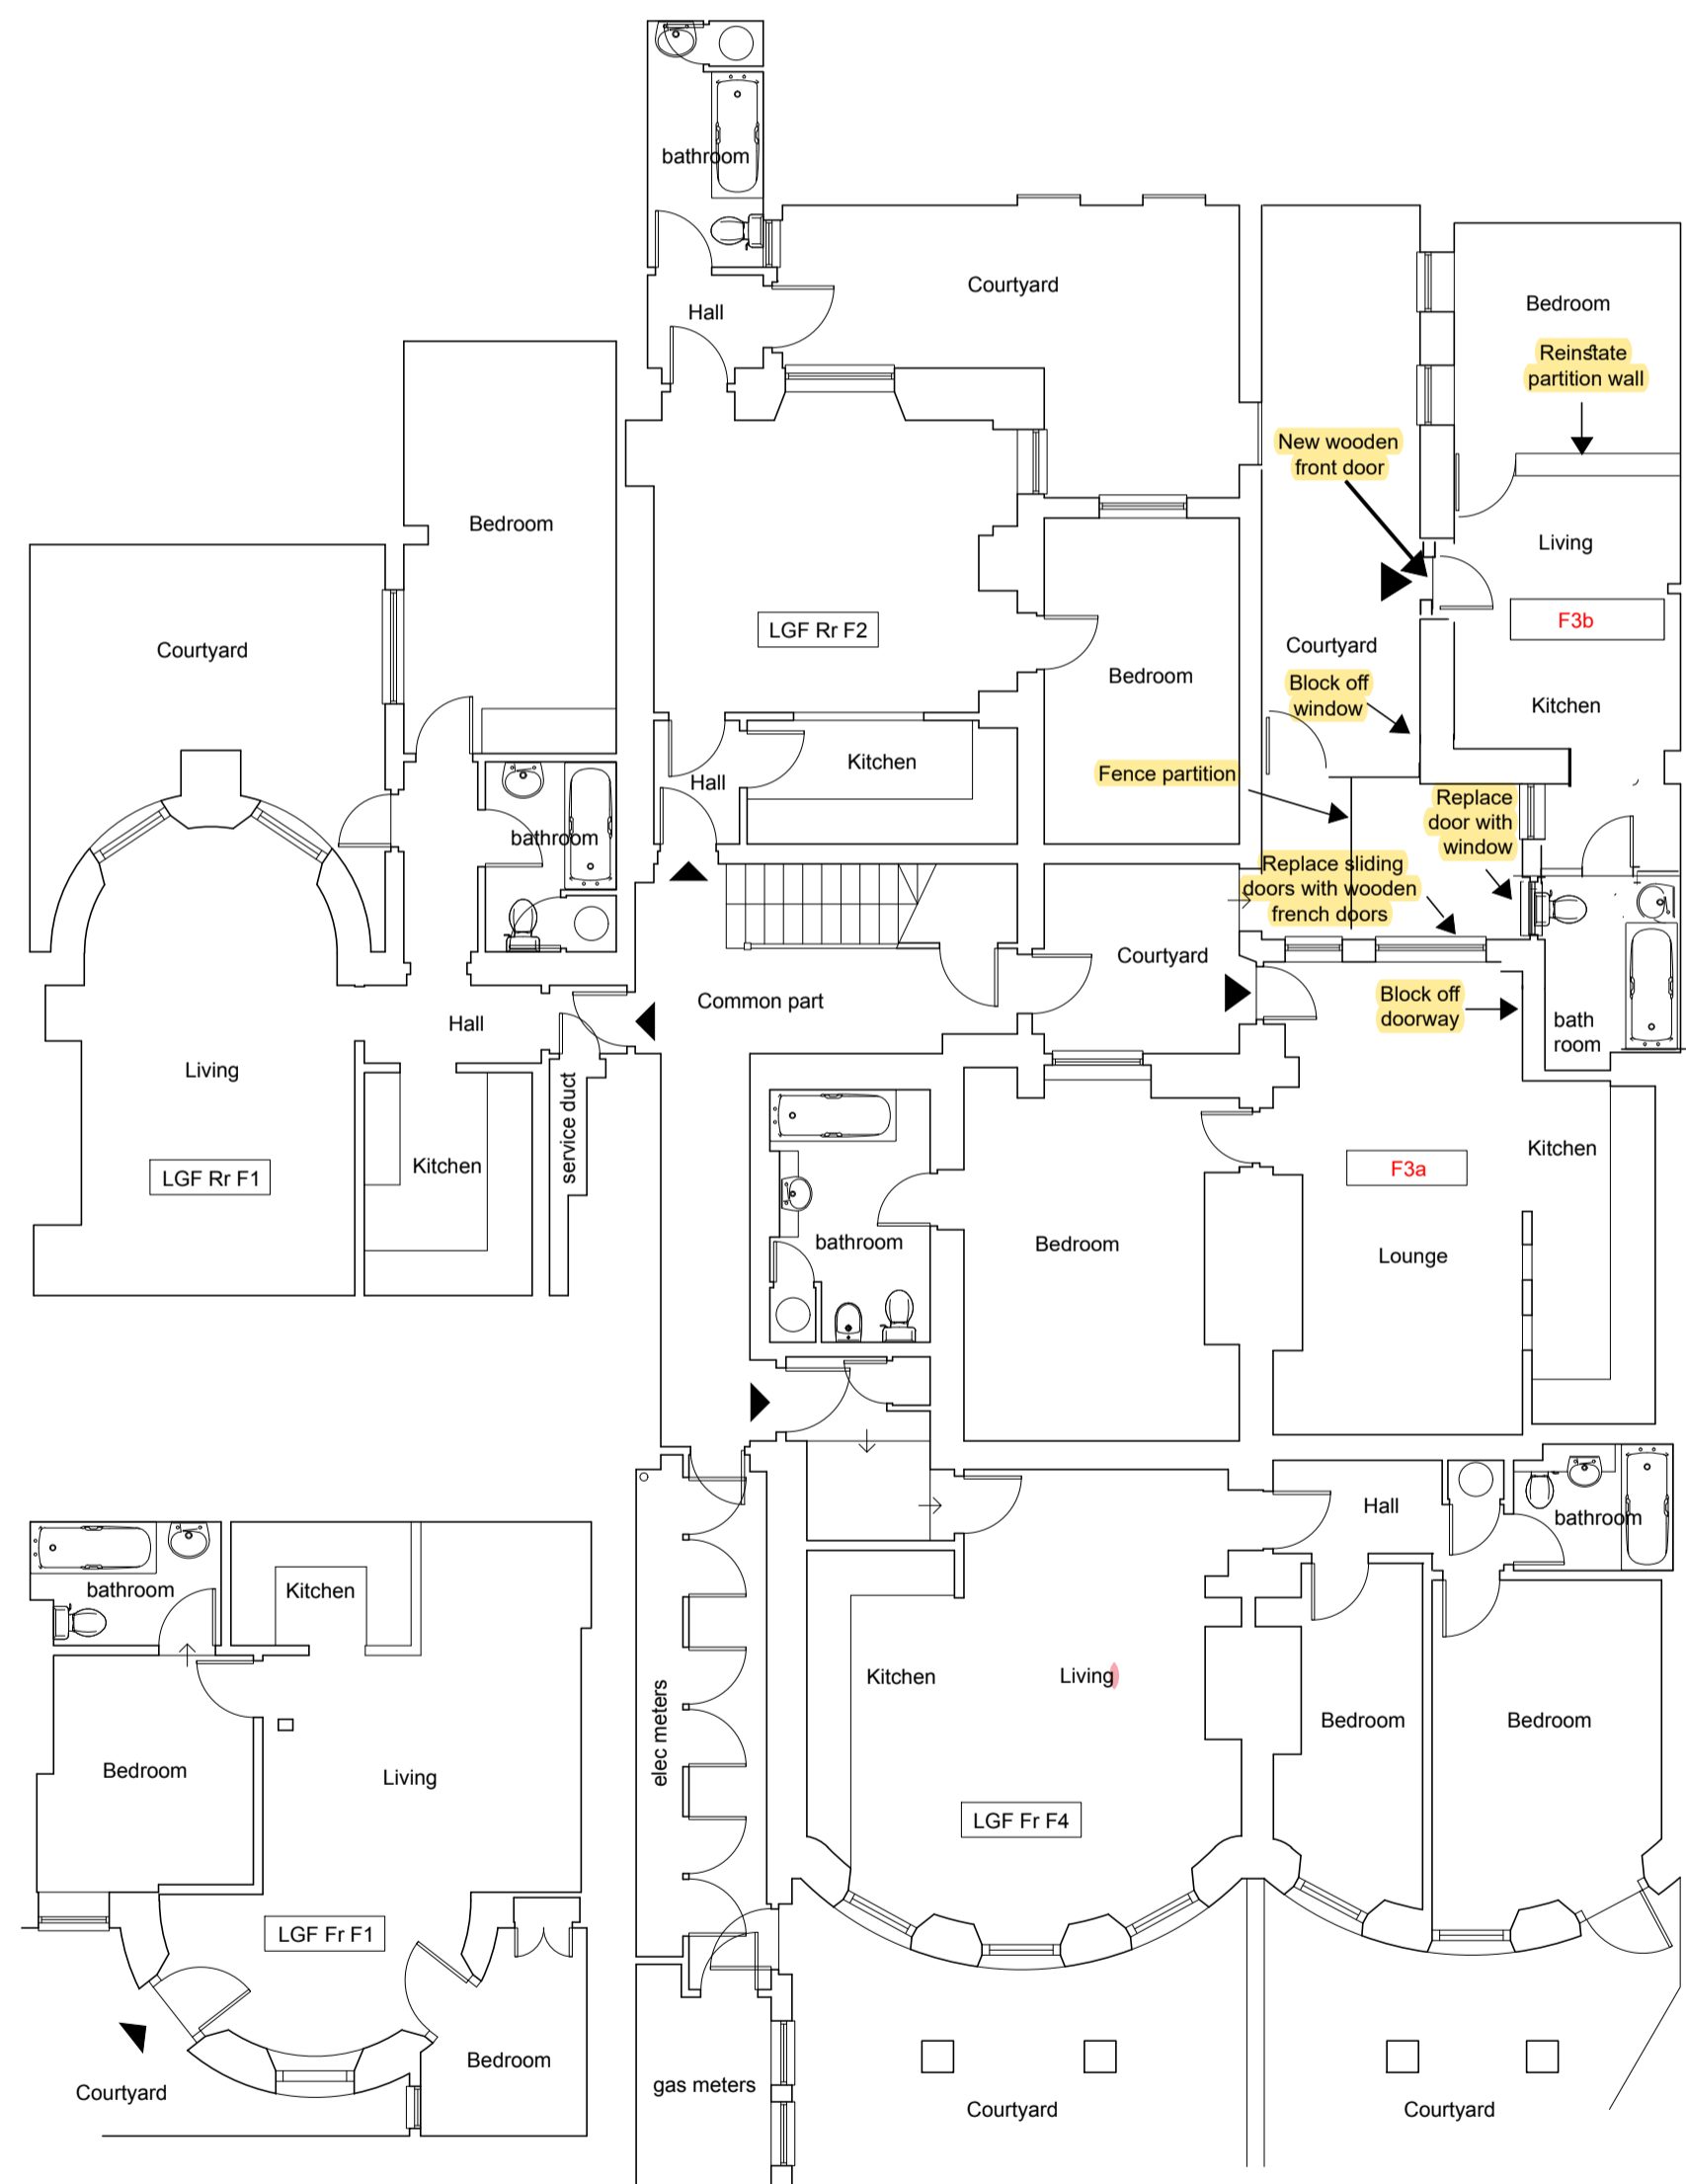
bathroom

Courtyard

Hall

Bedroom

Reinstate partition wall

New wooden front door

Bedroom

Living

LGF Rr F2

F3b

Courtyard

Courtyard

Bedroom

Block off window

Kitchen

Kitchen

Hall

Fence partition

Replace door with window

bathroom

Replace sliding doors with wooden french doors

Courtyard

Common part

Block off doorway

Hall

bath room

Living

service duct

Kitchen

F3a

LGF Rr F1

Kitchen

bathroom

Bedroom

Lounge

Hall

bathroom

bathroom

Kitchen

Kitchen

Living

elec meters

Bedroom

Bedroom

Bedroom

Living

LGF Fr F4

LGF Fr F1

Bedroom

Courtyard

gas meters

Courtyard

Courtyard